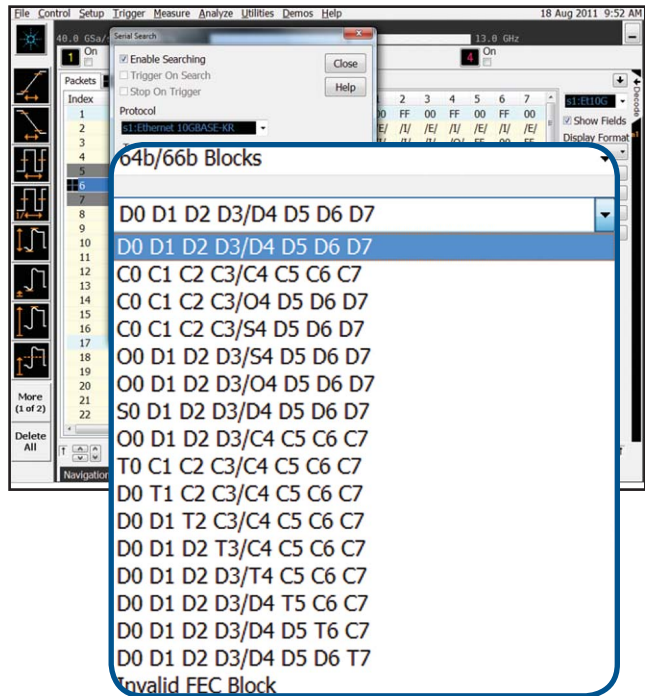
File Control Setup Trigger Measure Analyze Utilities Demos Help 18 Aug 2011 9:52 AM

40.0 GSa/ 13.0 GHz

1 On 4 On

Serial Search

Enable Searching
Trigger On Search
Stop On Trigger

Close
Help

Protocol
s1:Ethernet 10GBASE-KR

Packets

Index
1
2
3
4
5
6
7
8
9
10
11
12
13
14
15
16
17
18
19
20
21
22

| 2 | 3 | 4 | 5 | 6 | 7 |
|---|---|---|---|---|---|
| 00 | FF | 00 | FF | 00 | FF | 00 |
| /E/ | /I/ | /E/ | /I/ | /E/ | /I/ | /E/ |

s1:Et10G
Show Fields
Display Format
Decode

More (1 of 2)
Delete All

Navigation

64b/66b Blocks

D0 D1 D2 D3/D4 D5 D6 D7
D0 D1 D2 D3/D4 D5 D6 D7
C0 C1 C2 C3/C4 C5 C6 C7
C0 C1 C2 C3/O4 D5 D6 D7
C0 C1 C2 C3/S4 D5 D6 D7
O0 D1 D2 D3/S4 D5 D6 D7
O0 D1 D2 D3/O4 D5 D6 D7
S0 D1 D2 D3/D4 D5 D6 D7
O0 D1 D2 D3/C4 C5 C6 C7
T0 C1 C2 C3/C4 C5 C6 C7
D0 T1 C2 C3/C4 C5 C6 C7
D0 D1 T2 C3/C4 C5 C6 C7
D0 D1 D2 T3/C4 C5 C6 C7
D0 D1 D2 D3/T4 C5 C6 C7
D0 D1 D2 D3/D4 T5 C6 C7
D0 D1 D2 D3/D4 D5 T6 C7
D0 D1 D2 D3/D4 D5 D6 T7
Invalid FEC Block